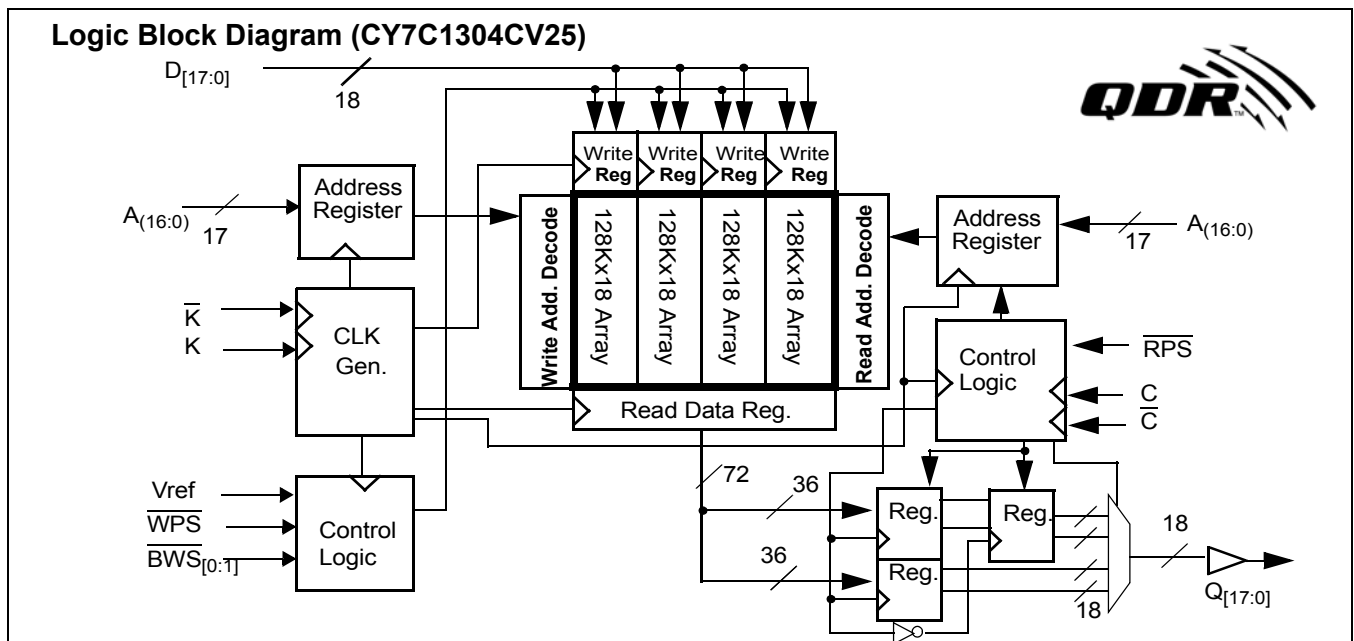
Logic Block Diagram (CY7C1304CV25)

$D_{[17:0]}$
18

QDR™

Write Reg
Write Reg
Write Reg
Write Reg

Address Register

$A_{(16:0)}$
17

Write Add. Decode
128Kx18 Array
128Kx18 Array
128Kx18 Array
128Kx18 Array
Read Add. Decode

Address Register
17
$A_{(16:0)}$

$\overline{K}$
K
CLK Gen.

Control Logic
$\overline{RPS}$
C
$\overline{C}$

Read Data Reg.

72
36
36

Vref
$\overline{WPS}$
$\overline{BWS}_{[0:1]}$
Control Logic

Reg.
Reg.
Reg.

18
18
$Q_{[17:0]}$